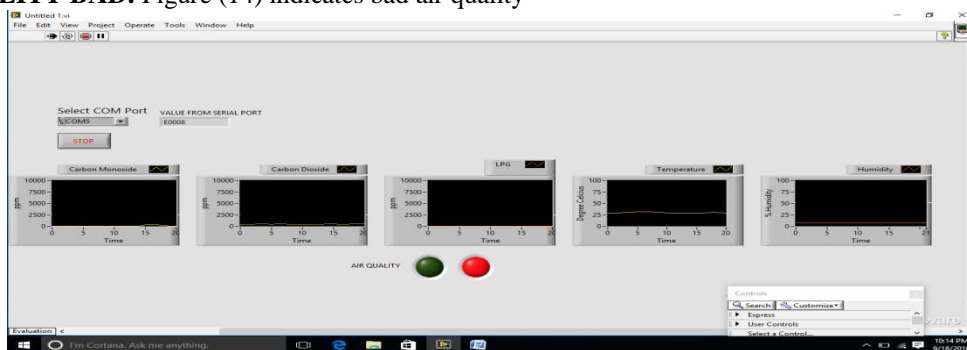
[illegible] BAD: Figure (14) indicates bad air quality

Untitled 1.vi

File Edit View Project Operate Tools Window Help

Select COM Port
COM5

VALUE FROM SERIAL PORT
E0008

STOP

Carbon Monoxide
10000-
7500-
5000-
2500-
0-
ppm
0 5 10 15 20
Time

Carbon Dioxide
10000-
7500-
5000-
2500-
0-
ppm
0 5 10 15 20
Time

LPG
10000-
7500-
5000-
2500-
0-
ppm
0 5 10 15 20
Time

Temperature
100-
75-
50-
25-
0-
Degree Celcius
0 5 10 15 20
Time

Humidity
100-
75-
50-
25-
0-
% Humidity
0 5 10 15 20
Time

AIR QUALITY

Controls
Search Customize
Express
User Controls
Select a Control...

Evaluation

I'm Cortana. Ask me anything.

10:14 PM
9/18/201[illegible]